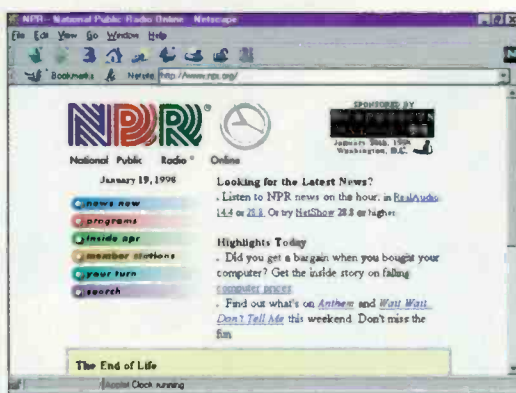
NPR - National Public Radio Online - Netscape

File Edit View Go Window Help

Bookmarks Netsite: http://www.npr.org/

NPR®

National Public Radio® Online

SPONSORED BY

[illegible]

January 30th, 1998 Washington, D.C.

January 19, 1998

news now

programs

inside npr

member stations

your turn

search

Looking for the Latest News?

. Listen to NPR news on the hour, in RealAudio 14.4 or 28.8. Or try NetShow 28.8 or higher.

Highlights Today

. Did you get a bargain when you bought your computer? Get the inside story on falling computer prices.

. Find out what's on Anthem and Wait Wait... Don't Tell Me this weekend. Don't miss the fun.

The End of Life

Applet Clock running